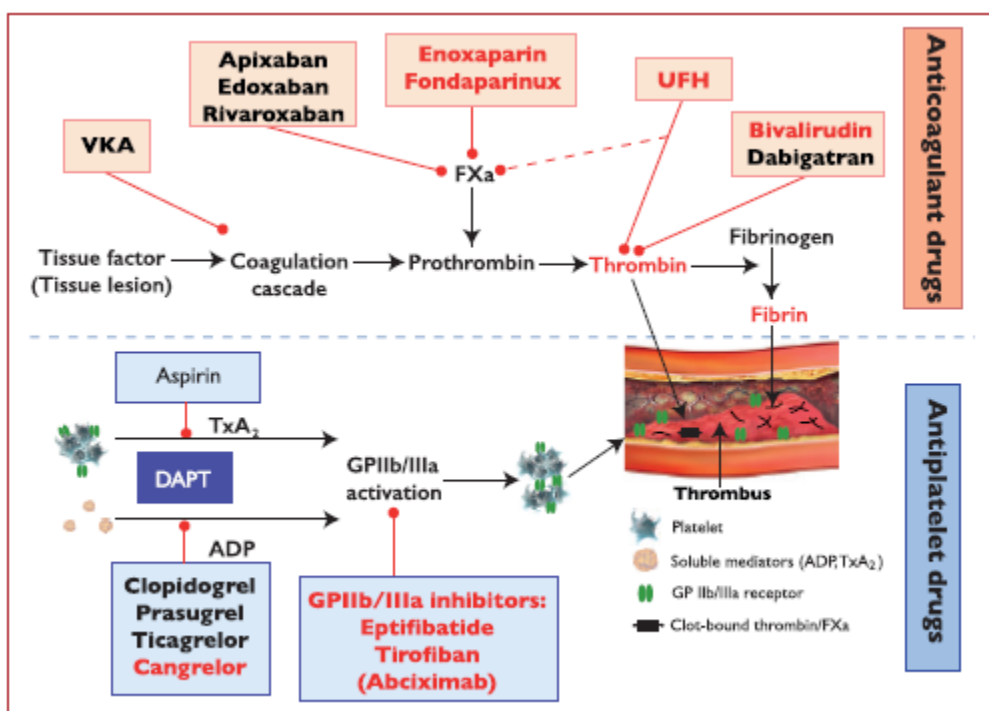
Anticoagulant drugs

Apixaban
Edoxaban
Rivaroxaban

Enoxaparin
Fondaparinux

UFH

Bivalirudin
Dabigatran

VKA

FXa

Tissue factor
(Tissue lesion)

Coagulation cascade

Prothrombin

Thrombin

Fibrinogen

Fibrin

Antiplatelet drugs

Aspirin

$TxA_2$

DAPT

GPIIb/IIIa activation

ADP

Thrombus

Platelet

Soluble mediators (ADP, $TxA_2$)

GP IIb/IIIa receptor

Clot-bound thrombin/FXa

Clopidogrel
Prasugrel
Ticagrelor
Cangrelor

GPIIb/IIIa inhibitors:
Eptifibatide
Tirofiban
(Abciximab)